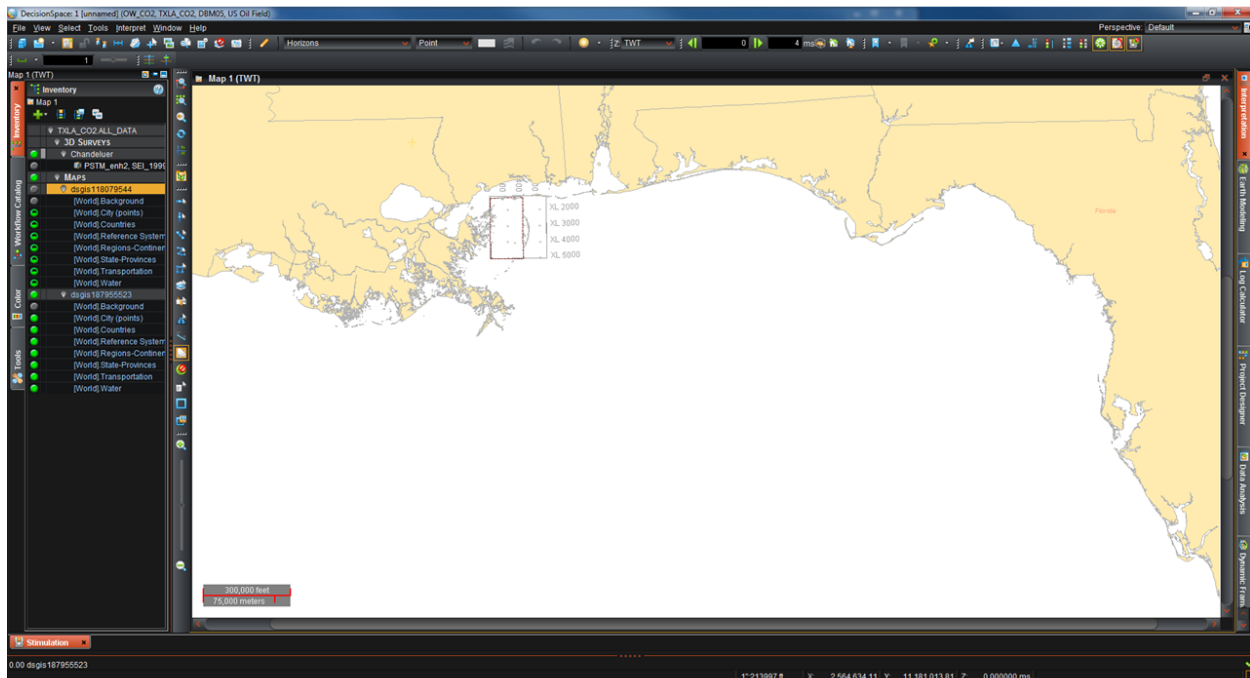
DecisionSpace: 1 [unnamed] (OW_CO2, TXLA_CO2, DBM05, US Oil Field)

File View Select Tools Interpret Window Help

Perspective: Default

Horizons Point TWT 0 4 ms

1

Map 1 (TWT)

Inventory

Map 1

TXLA_CO2.ALL_DATA
3D Surveys
Chandeluer
PSTM_enh2, SEI_1996
Maps
dsgis118079544
[World].Background
[World].City (points)
[World].Countries
[World].Reference System
[World].Regions-Continen
[World].State-Provinces
[World].Transportation
[World].Water
dsgis187955523
[World].Background
[World].City (points)
[World].Countries
[World].Reference System
[World].Regions-Continen
[World].State-Provinces
[World].Transportation
[World].Water

Inventory
Workflow Catalog
Color
Tools

Map 1 (TWT)

XL 2000
XL 3000
XL 4000
XL 5000

Florida

300,000 feet
75,000 meters

Interpretation
Earth Modeling
Log Calculator
Project Designer
Data Analysis
Dynamic Fram

Stimulation

0.00 dsgis187955523

X: 2,564,634.11 Y: 11,181,013.81 Z: 0.000000 ms